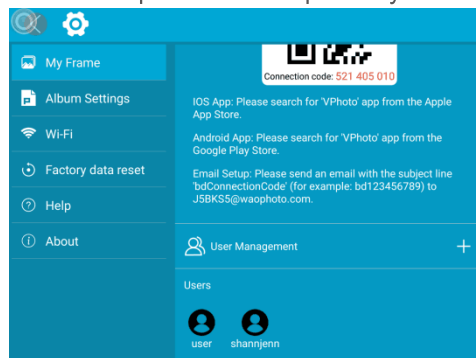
My Frame

Album Settings

Wi-Fi

Factory data reset

Help

About

Connection code: 521 405 010

IOS App: Please search for 'VPhoto' app from the Apple App Store.

Android App: Please search for 'VPhoto' app from the Google Play Store.

Email Setup: Please send an email with the subject line 'bdConnectionCode' (for example: bd123456789) to J5BKS5@waophoto.com.

User Management

+

Users

user

shannjenn